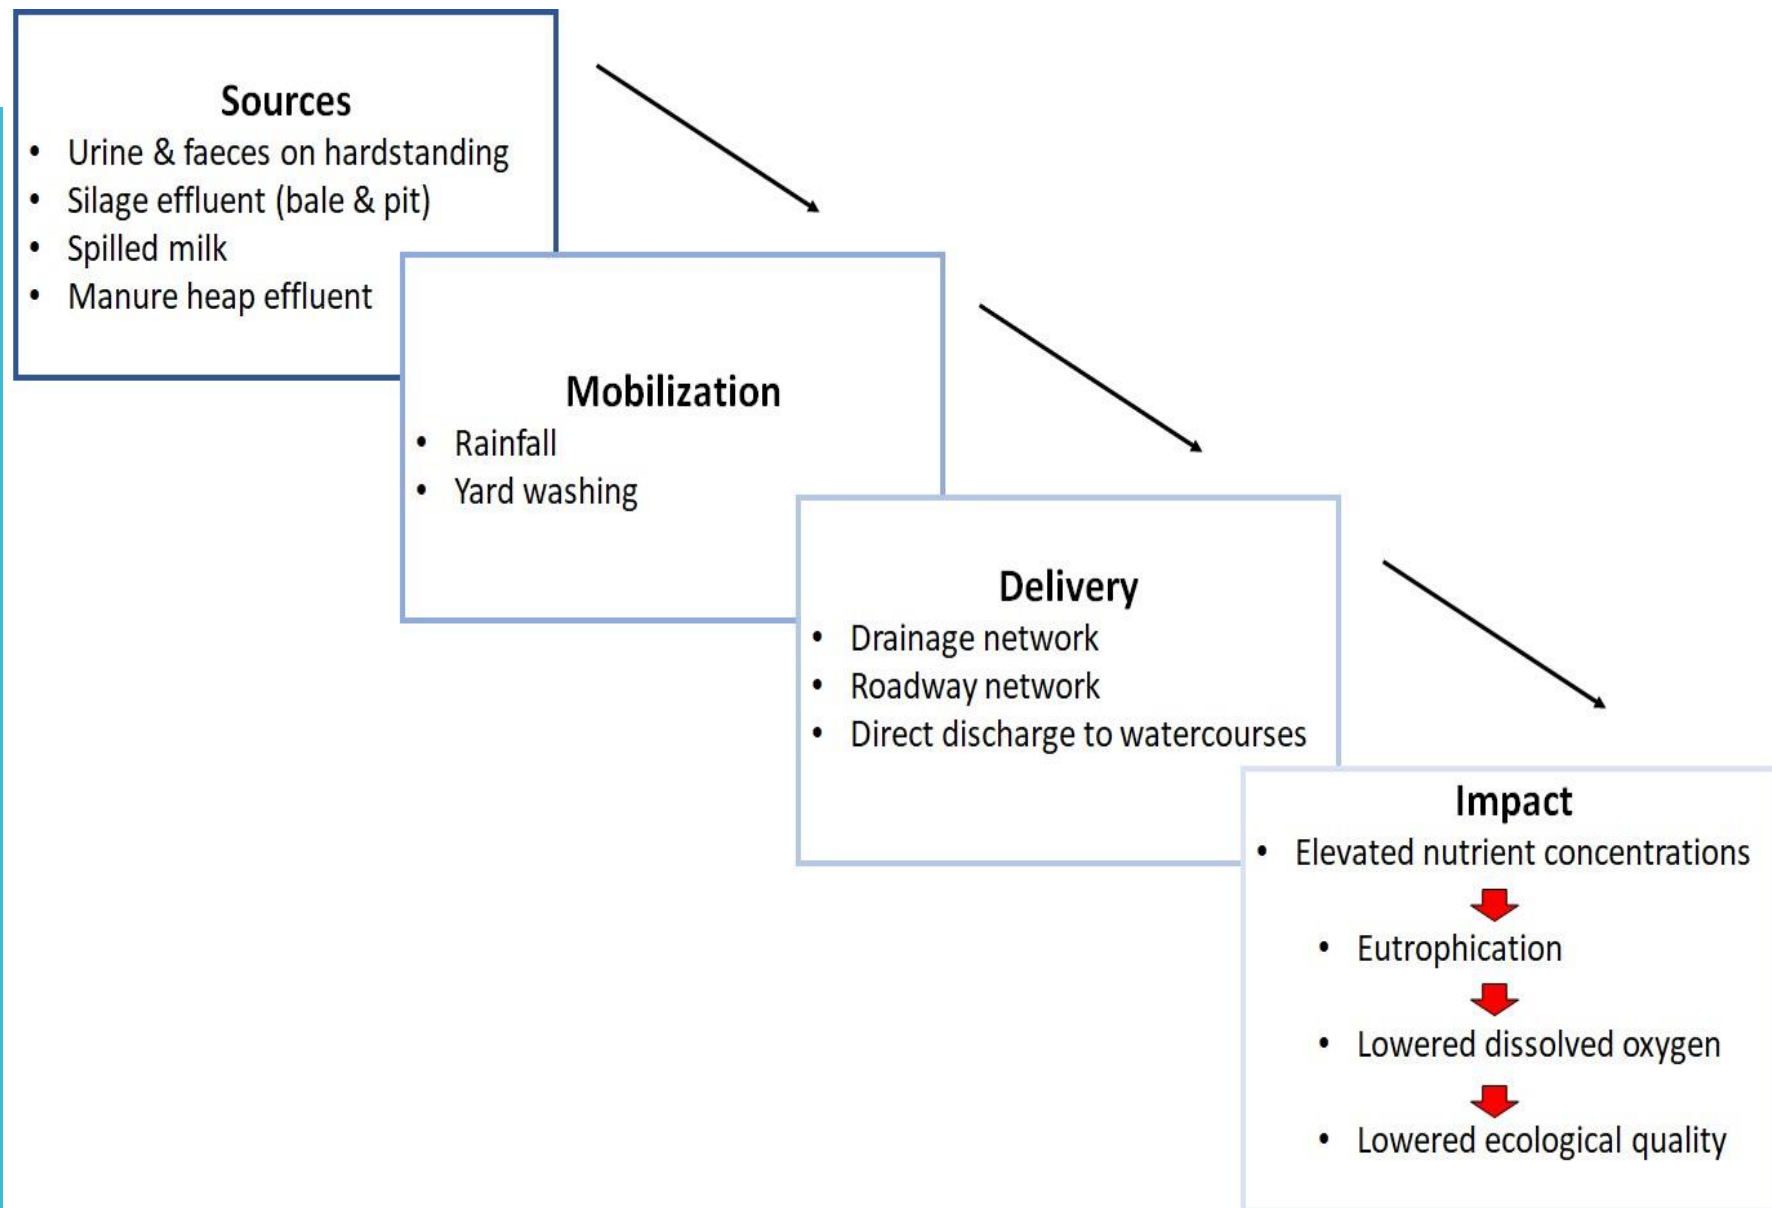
Sources
- Urine & faeces on hardstanding
- Silage effluent (bale & pit)
- Spilled milk
- Manure heap effluent

Mobilization
- Rainfall
- Yard washing

Delivery
- Drainage network
- Roadway network
- Direct discharge to watercourses

Impact
- Elevated nutrient concentrations
- Eutrophication
- Lowered dissolved oxygen
- Lowered ecological quality